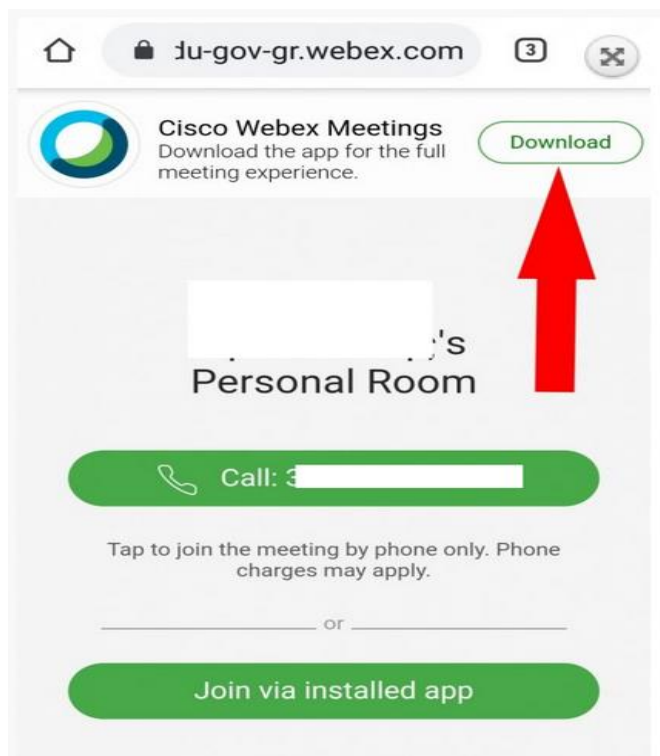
du-gov-gr.webex.com

3

Cisco Webex Meetings
Download the app for the full meeting experience.

Download

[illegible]'s
Personal Room

Call: 3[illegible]

Tap to join the meeting by phone only. Phone charges may apply.

or

Join via installed app